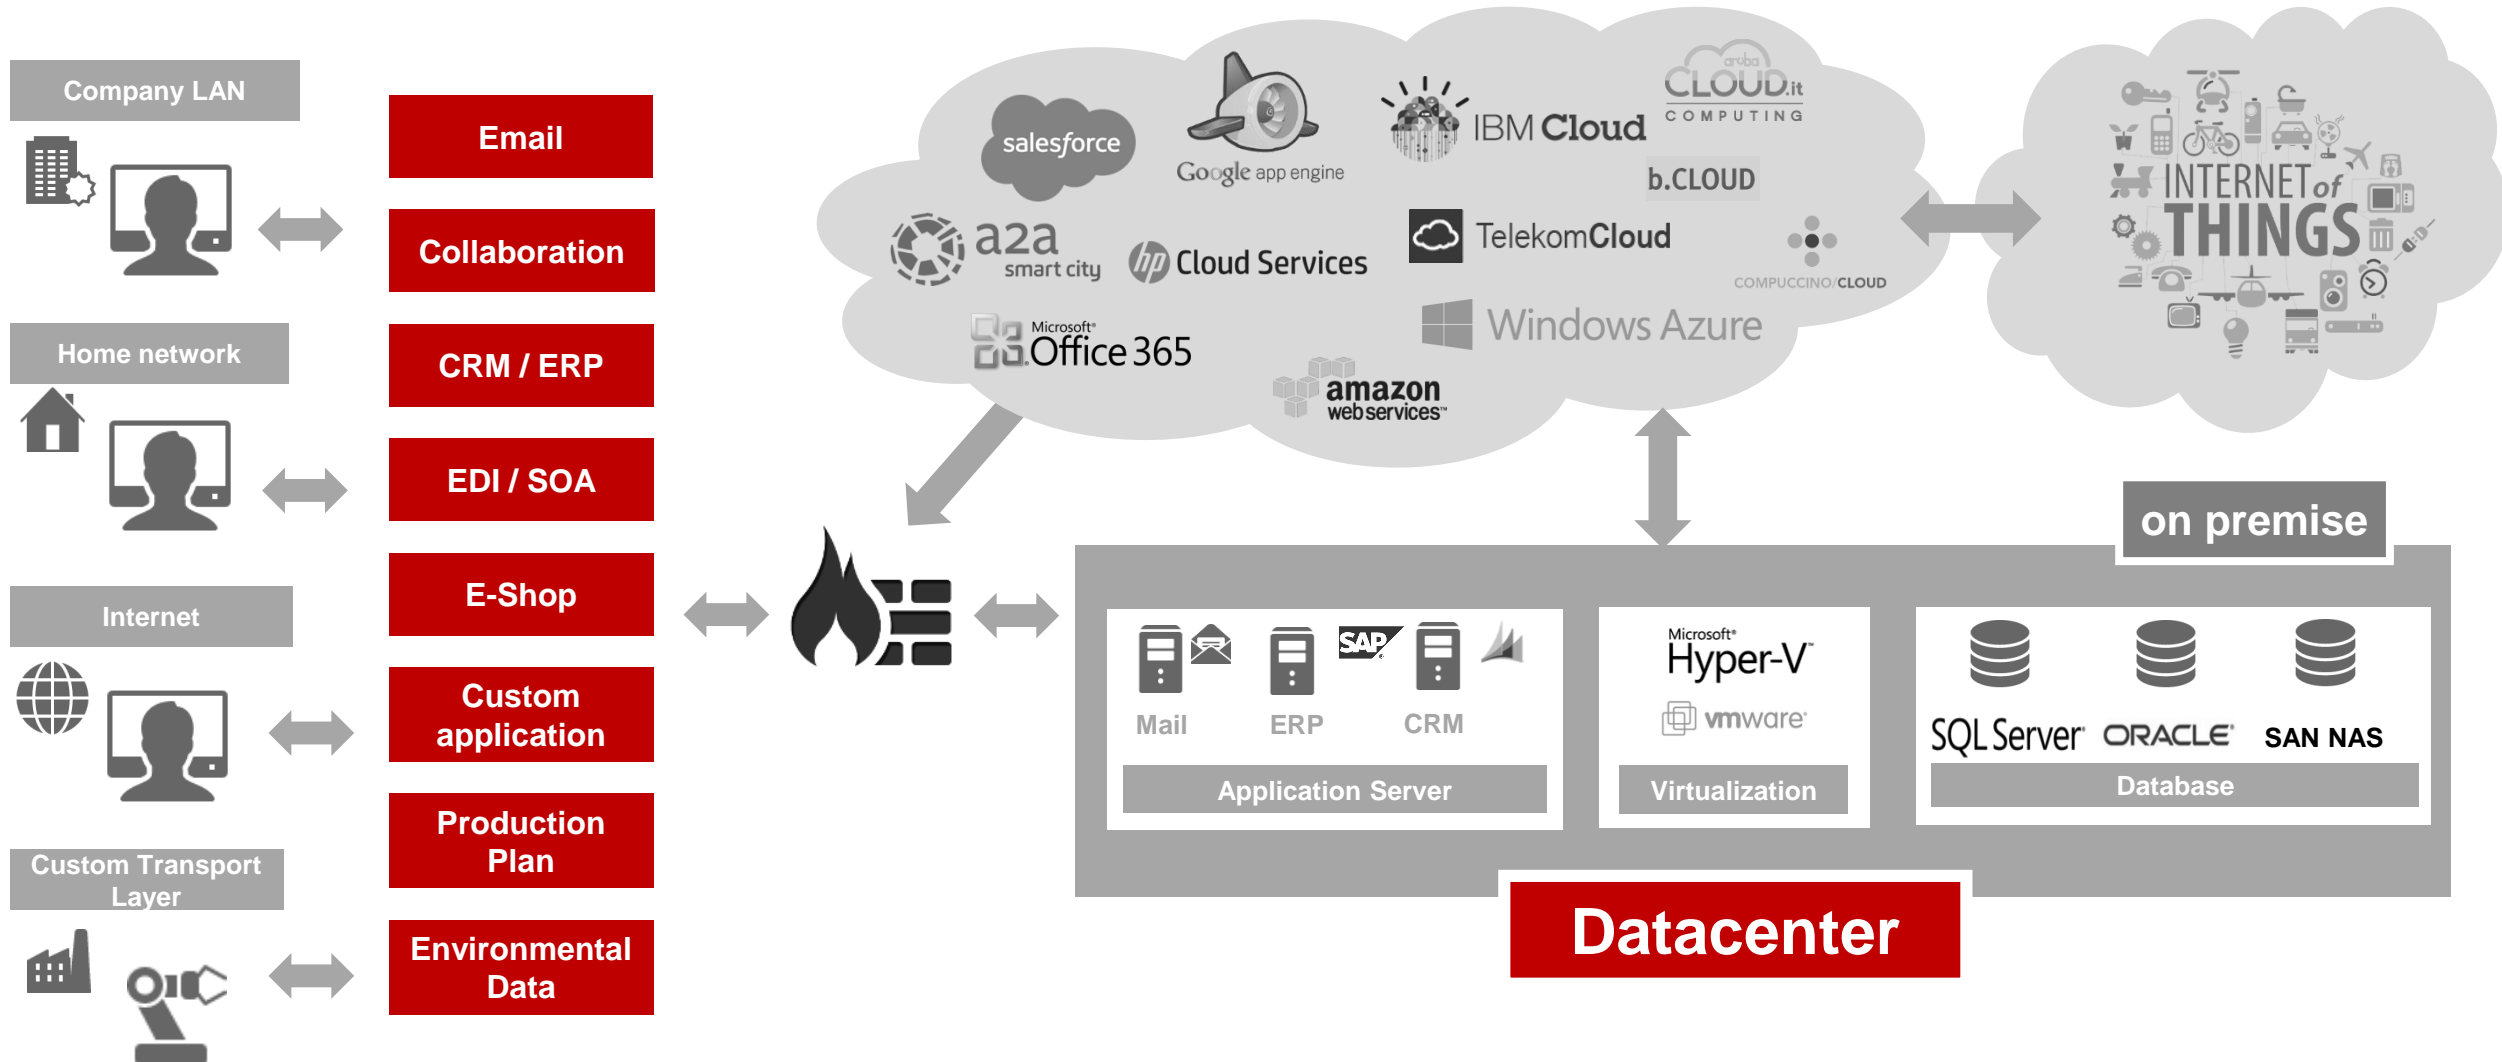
Company LAN

Home network

Internet

Custom Transport Layer

Email

Collaboration

CRM / ERP

EDI / SOA

E-Shop

Custom application

Production Plan

Environmental Data

salesforce

Google app engine

IBM Cloud

aruba CLOUD.it COMPUTING

b.CLOUD

a2a smart city

hp Cloud Services

TelekomCloud

COMPUCCINO CLOUD

Microsoft Office 365

Windows Azure

amazon web services

INTERNET of THINGS

on premise

Mail

ERP

SAP

CRM

Application Server

Microsoft Hyper-V

vmware

Virtualization

SQL Server

ORACLE

SAN NAS

Database

Datacenter